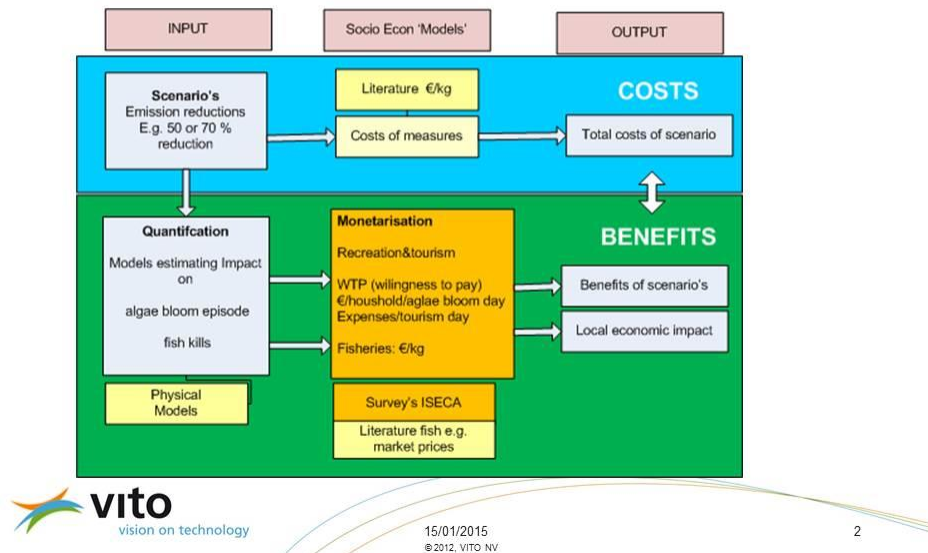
INPUT

Socio Econ 'Models'

OUTPUT

COSTS

Scenario's
Emission reductions
E.g. 50 or 70 % reduction

Literature €/kg

Costs of measures

Total costs of scenario

BENEFITS

Quantifcation
Models estimating Impact on
algae bloom episode
fish kills

Monetarisation
Recreation&tourism
WTP (wilingness to pay)
€/houshold/aglae bloom day
Expenses/tourism day
Fisheries: €/kg

Benefits of scenario's

Local economic impact

Physical Models

Survey's ISECA

Literature fish e.g. market prices

vito
vision on technology

15/01/2015
© 2012, VITO NV

2